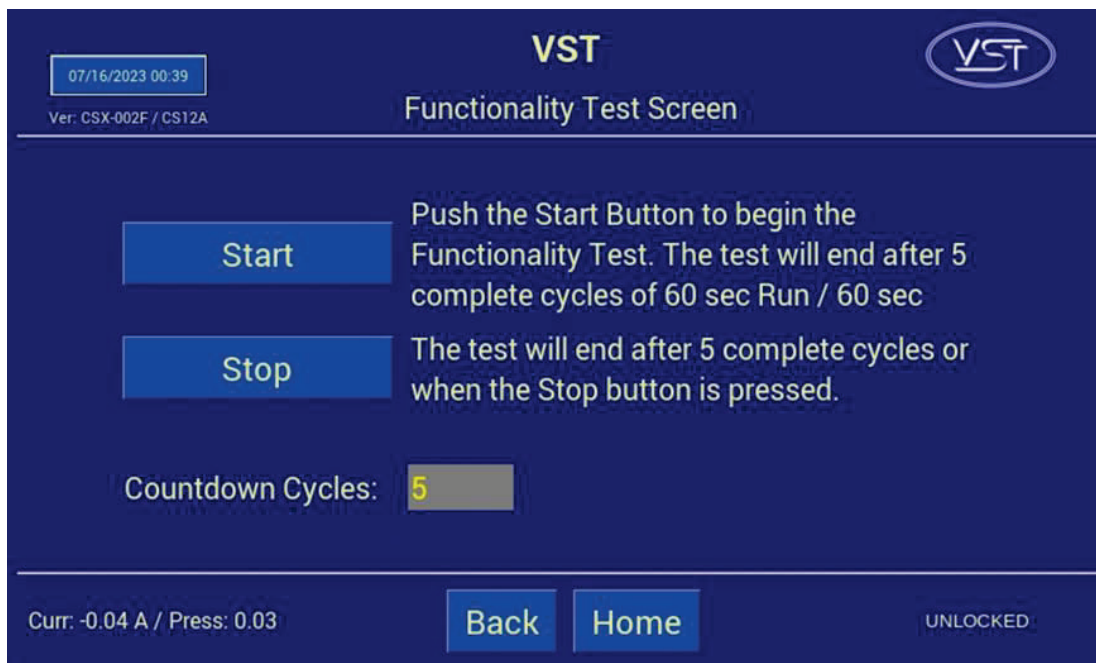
07/16/2023 00:39

Ver: CSX-002F / CS12A

VST

Functionality Test Screen

VST

Start

Push the Start Button to begin the Functionality Test. The test will end after 5 complete cycles of 60 sec Run / 60 sec

Stop

The test will end after 5 complete cycles or when the Stop button is pressed.

Countdown Cycles: 5

Curr: -0.04 A / Press: 0.03

Back

Home

UNLOCKED